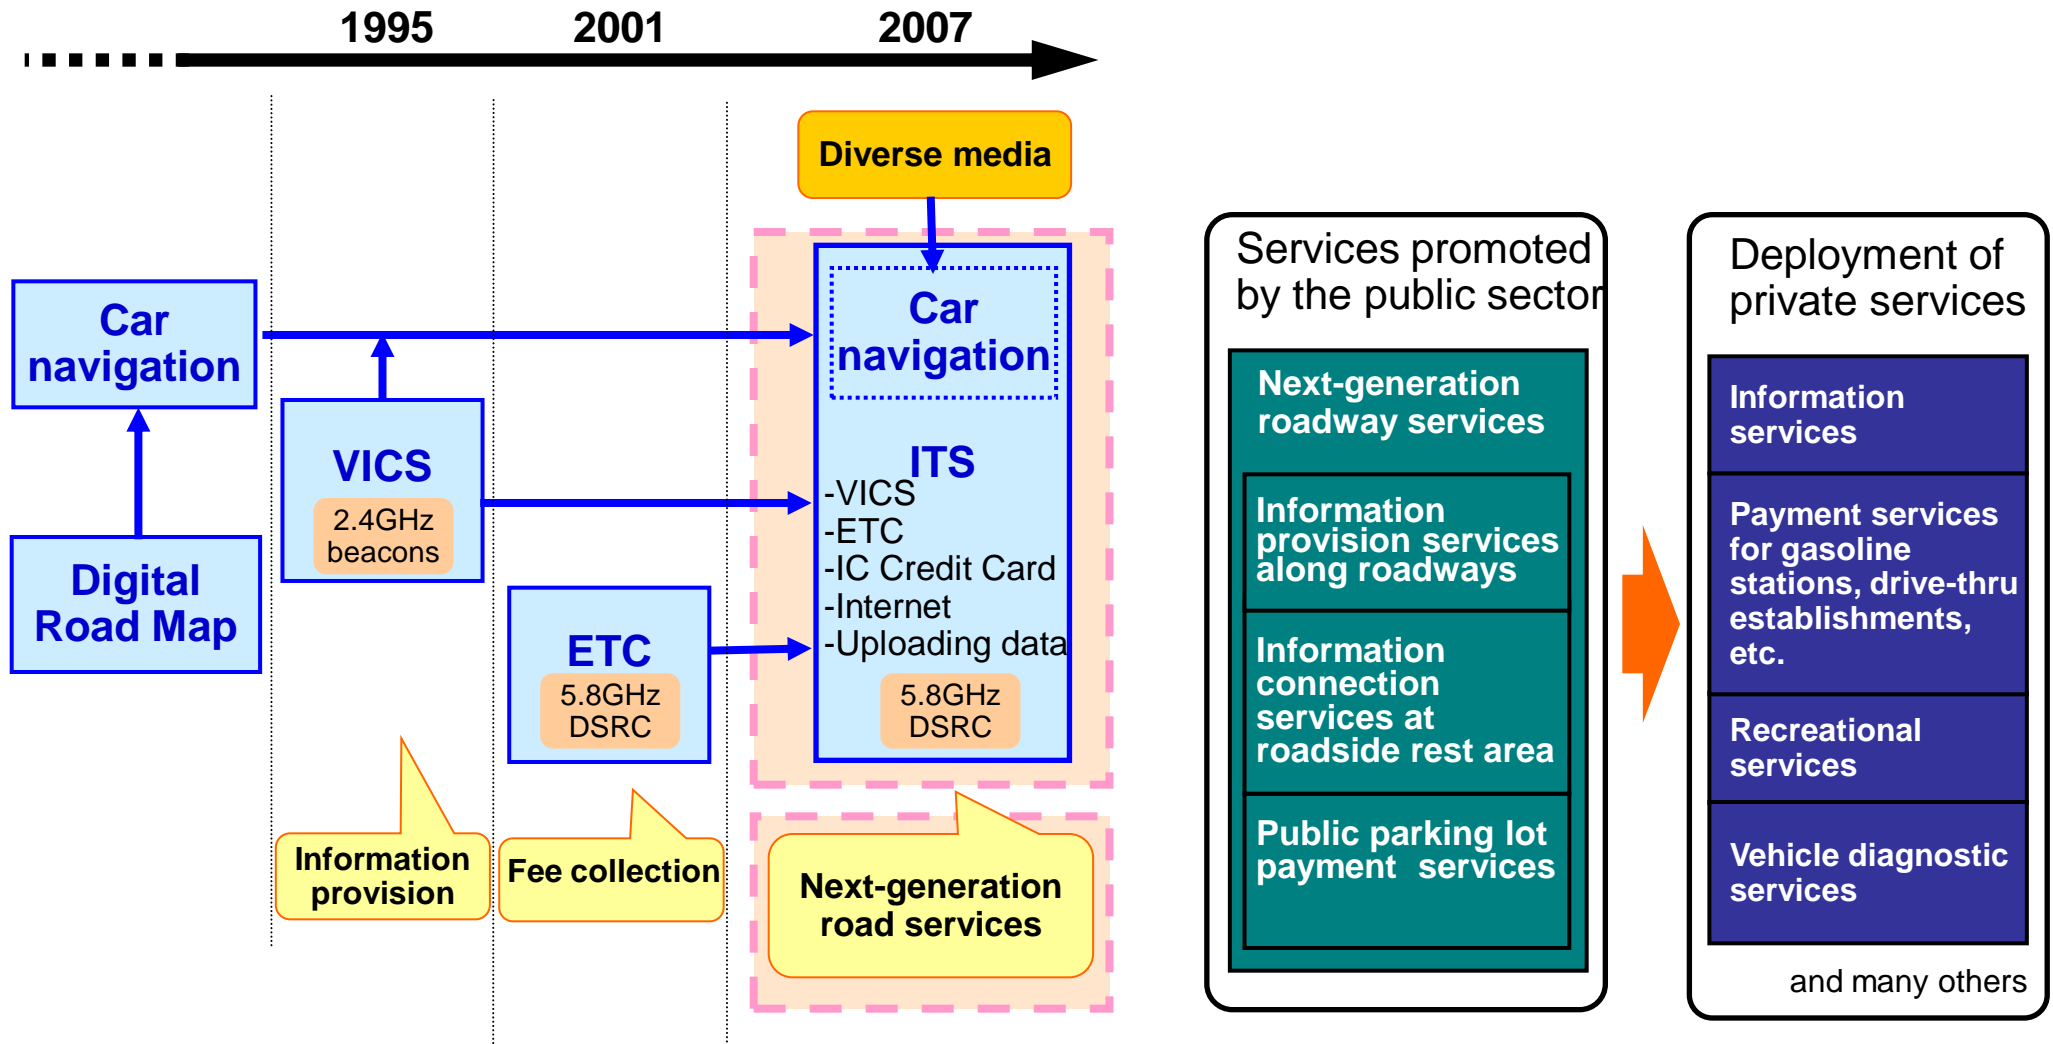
1995 2001 2007

Diverse media

Car navigation

Car navigation

VICS
2.4GHz beacons

Digital Road Map

ITS
-VICS
-ETC
-IC Credit Card
-Internet
-Uploading data
5.8GHz DSRC

ETC
5.8GHz DSRC

Information provision

Fee collection

Next-generation road services

Services promoted by the public sector

Next-generation roadway services

Information provision services along roadways

Information connection services at roadside rest area

Public parking lot payment services

Deployment of private services

Information services

Payment services for gasoline stations, drive-thru establishments, etc.

Recreational services

Vehicle diagnostic services

and many others